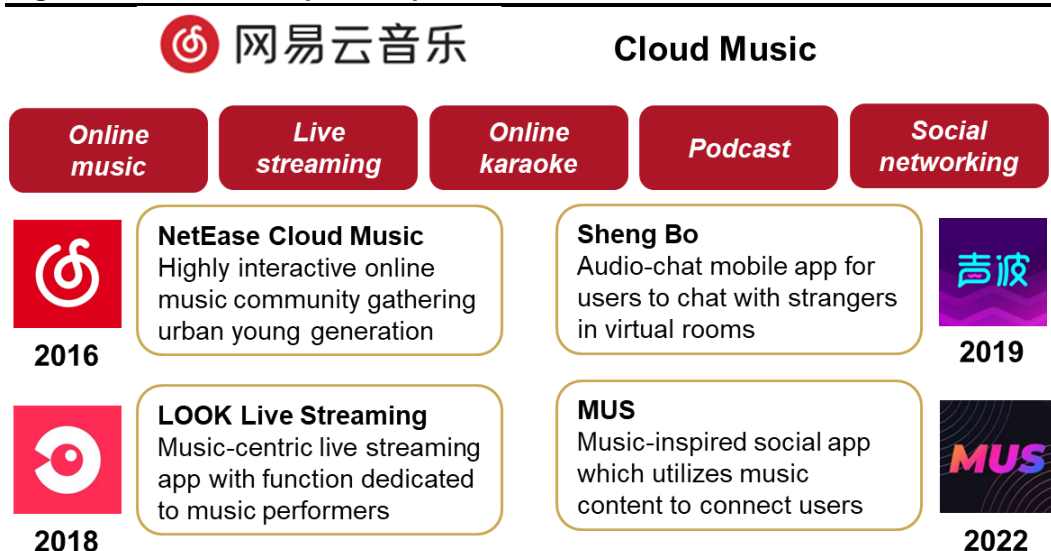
网易云音乐 Cloud Music

Online music

Live streaming

Online karaoke

Podcast

Social networking

2016

NetEase Cloud Music
Highly interactive online music community gathering urban young generation

Sheng Bo
Audio-chat mobile app for users to chat with strangers in virtual rooms

声波

2019

2018

LOOK Live Streaming
Music-centric live streaming app with function dedicated to music performers

MUS
Music-inspired social app which utilizes music content to connect users

MUS

2022